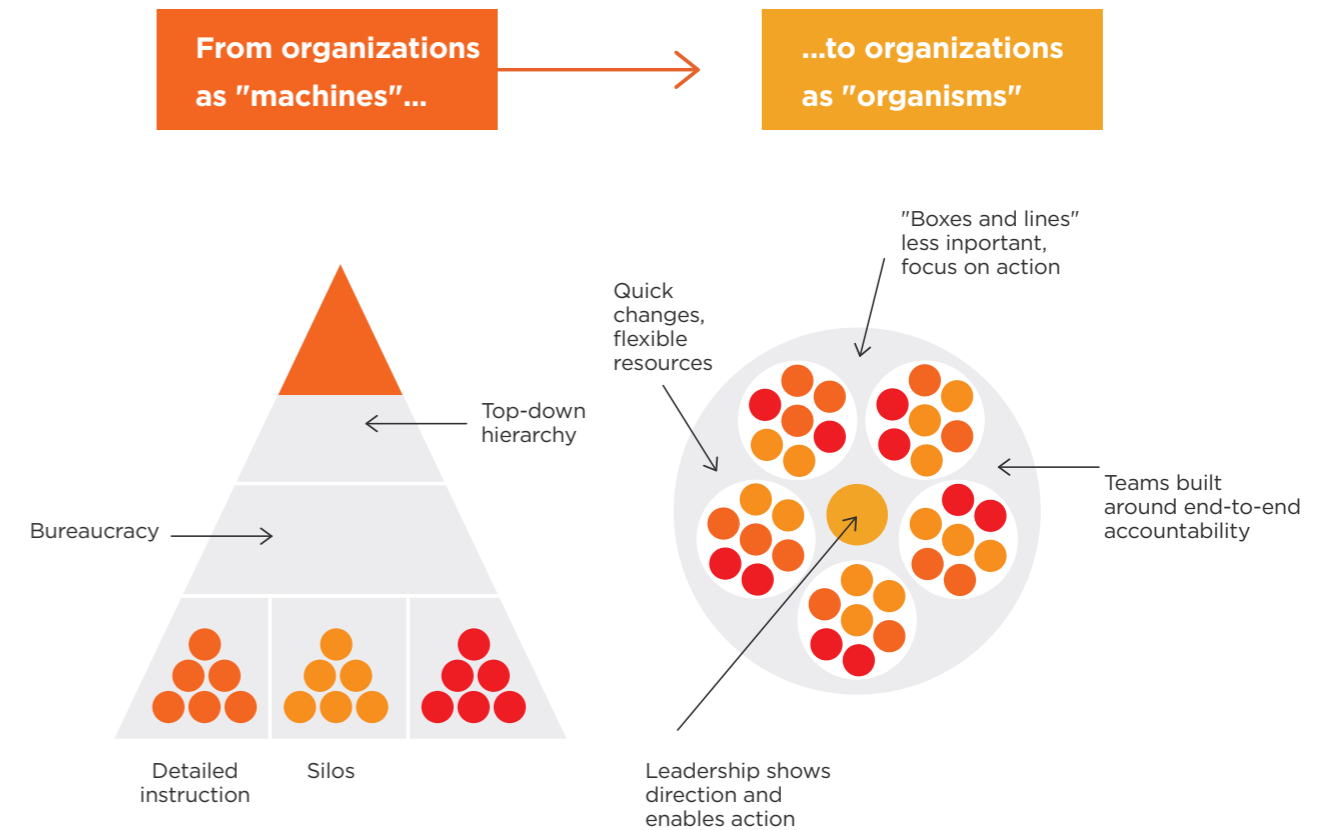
From organizations as "machines"...

...to organizations as "organisms"

Top-down hierarchy

Bureaucracy

Detailed instruction

Silos

"Boxes and lines" less inportant, focus on action

Quick changes, flexible resources

Teams built around end-to-end accountability

Leadership shows direction and enables action